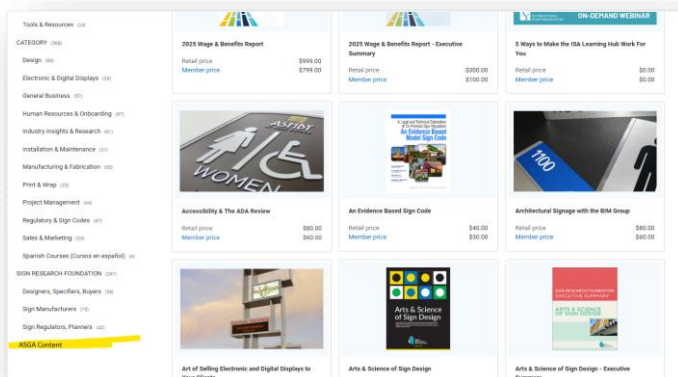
Tools & Resources (24)

CATEGORY (308)

Design (50)

Electronic & Digital Displays (28)

General Business (57)

Human Resources & Onboarding (67)

Industry Insights & Research (61)

Installation & Maintenance (51)

Manufacturing & Fabrication (66)

Print & Wrap (23)

Project Management (46)

Regulatory & Sign Codes (47)

Sales & Marketing (39)

Spanish Courses (Cursos en español) (9)

SIGN RESEARCH FOUNDATION (267)

Designers, Specifiers, Buyers (36)

Sign Manufacturers (19)

Sign Regulators, Planners (22)

ASGA Content

2025 Wage & Benefits Report

Retail price $999.00
Member price $799.00

2025 Wage & Benefits Report - Executive Summary

Retail price $300.00
Member price $100.00

ON-DEMAND WEBINAR

5 Ways to Make the ISA Learning Hub Work For You

Retail price $0.00
Member price $0.00

WOMEN

Accessibility & The ADA Review

Retail price $80.00
Member price $60.00

An Evidence Based Model Sign Code

An Evidence Based Sign Code

Retail price $40.00
Member price $30.00

1100

Architectural Signage with the BIM Group

Retail price $80.00
Member price $60.00

Art of Selling Electronic and Digital Displays to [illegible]

Arts & Science of Sign Design

Arts & Science of Sign Design

SIGN RESEARCH FOUNDATION EXECUTIVE SUMMARY

ARTS & SCIENCE OF SIGN DESIGN

Arts & Science of Sign Design - Executive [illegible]